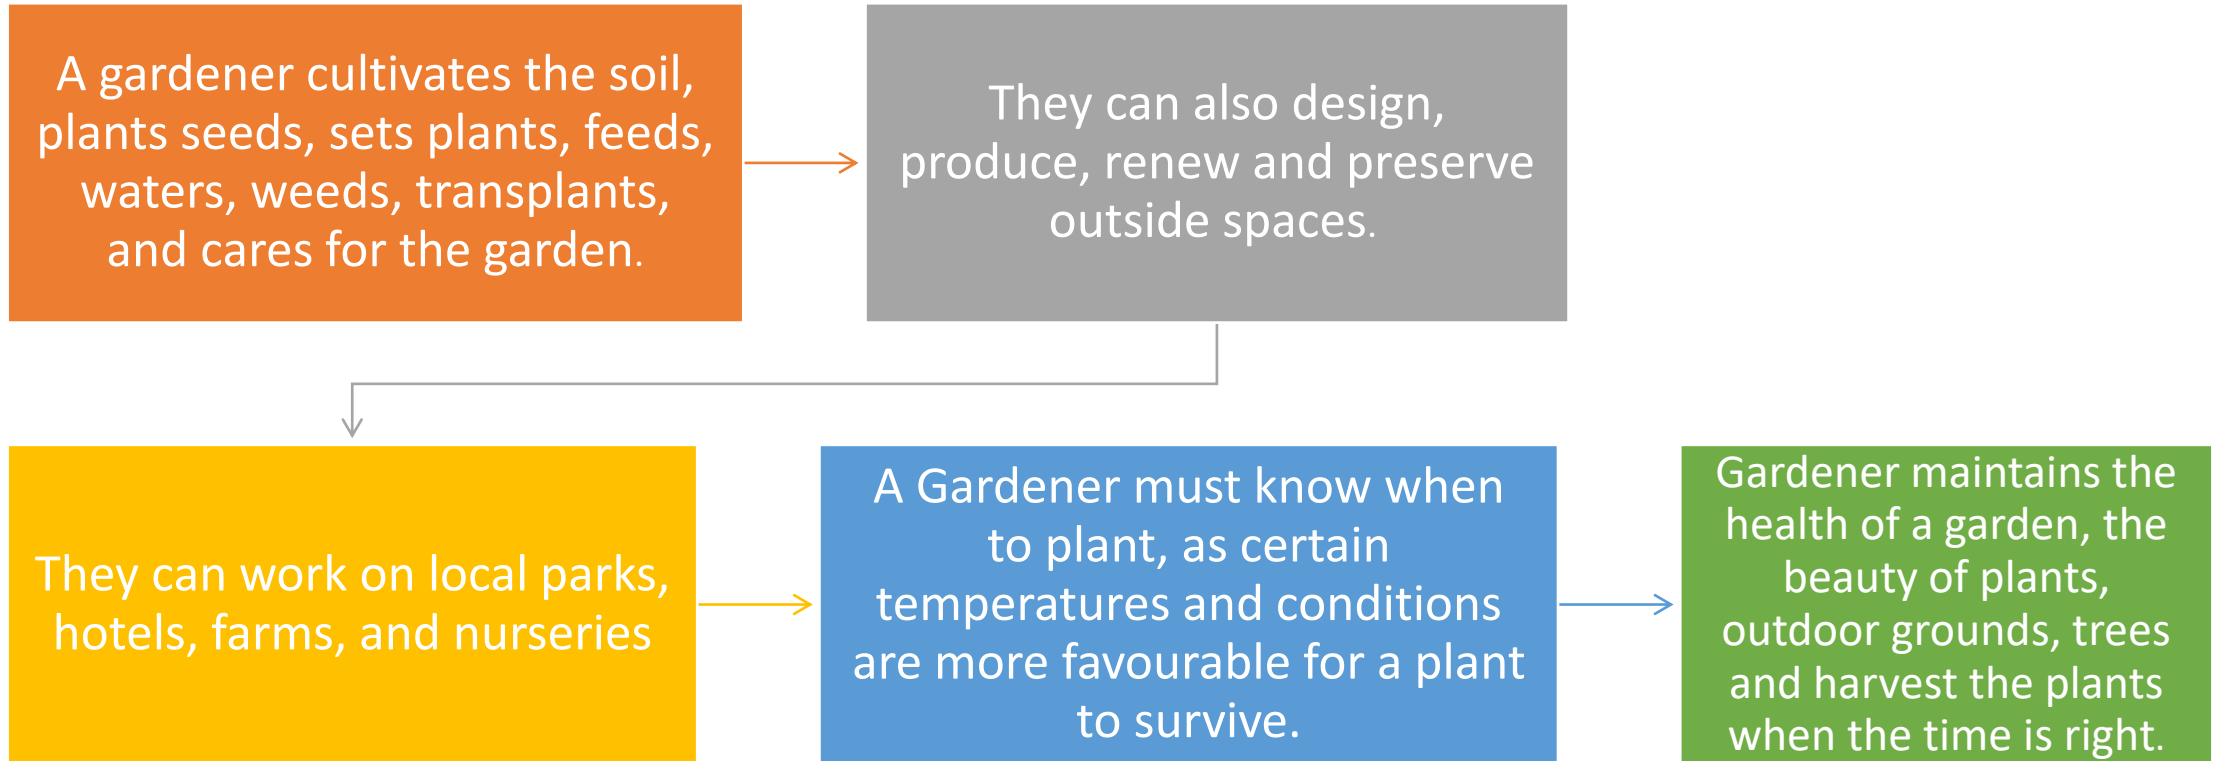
A gardener cultivates the soil, plants seeds, sets plants, feeds, waters, weeds, transplants, and cares for the garden.

They can also design, produce, renew and preserve outside spaces.

They can work on local parks, hotels, farms, and nurseries

A Gardener must know when to plant, as certain temperatures and conditions are more favourable for a plant to survive.

Gardener maintains the health of a garden, the beauty of plants, outdoor grounds, trees and harvest the plants when the time is right.